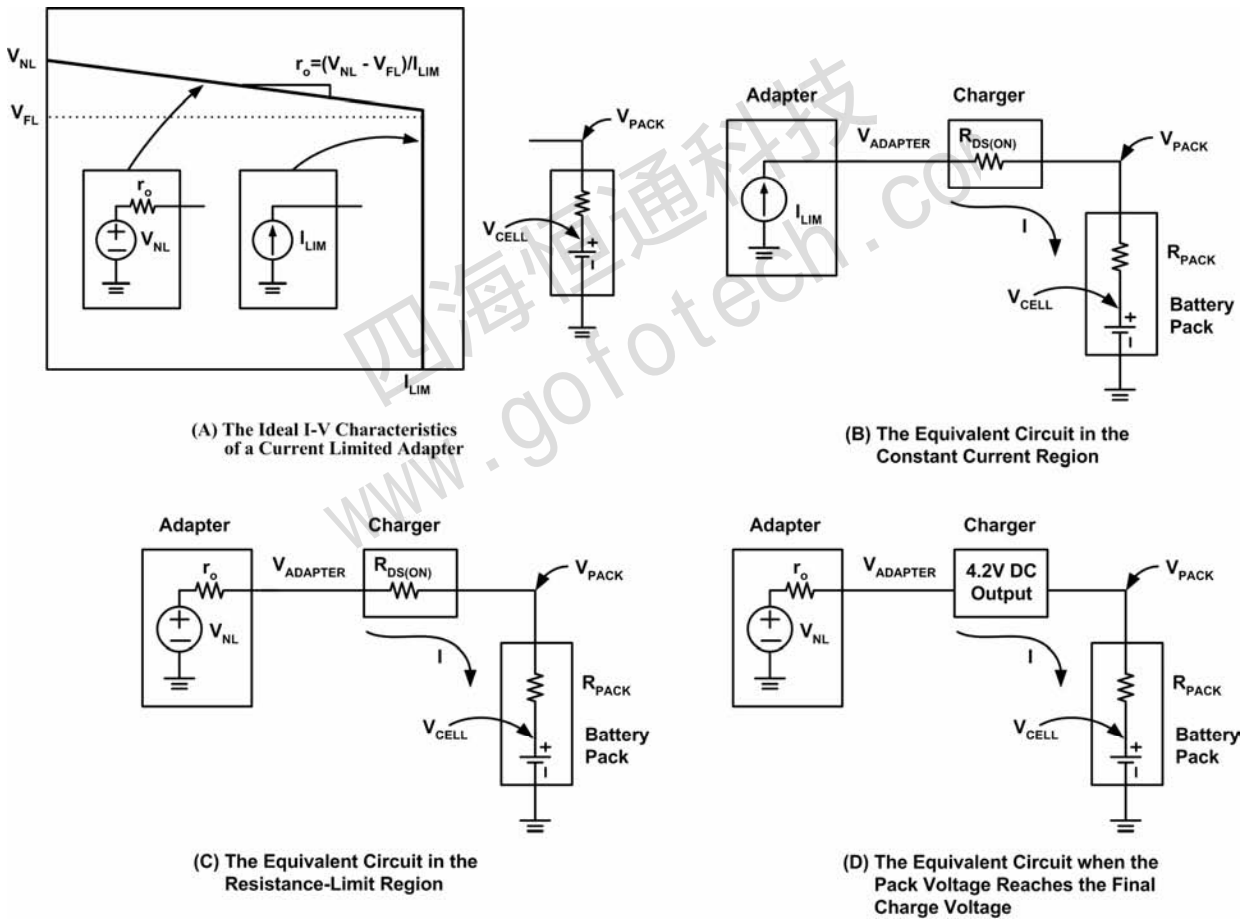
$V_{NL}$

$r_o=(V_{NL} - V_{FL})/I_{LIM}$

$V_{FL}$

$r_o$

$V_{NL}$

$I_{LIM}$

$I_{LIM}$

$V_{PACK}$

$V_{CELL}$

四海恒通科技 www.gofotech.com

Adapter

Charger

$V_{ADAPTER}$

$R_{DS(ON)}$

$V_{PACK}$

$I_{LIM}$

I

$R_{PACK}$

$V_{CELL}$

Battery Pack

(A) The Ideal I-V Characteristics of a Current Limited Adapter

(B) The Equivalent Circuit in the Constant Current Region

Adapter

Charger

$r_o$

$V_{ADAPTER}$

$R_{DS(ON)}$

$V_{PACK}$

$V_{NL}$

I

$R_{PACK}$

$V_{CELL}$

Battery Pack

Adapter

Charger

$r_o$

$V_{ADAPTER}$

4.2V DC Output

$V_{PACK}$

$V_{NL}$

I

$R_{PACK}$

$V_{CELL}$

Battery Pack

(C) The Equivalent Circuit in the Resistance-Limit Region

(D) The Equivalent Circuit when the Pack Voltage Reaches the Final Charge Voltage